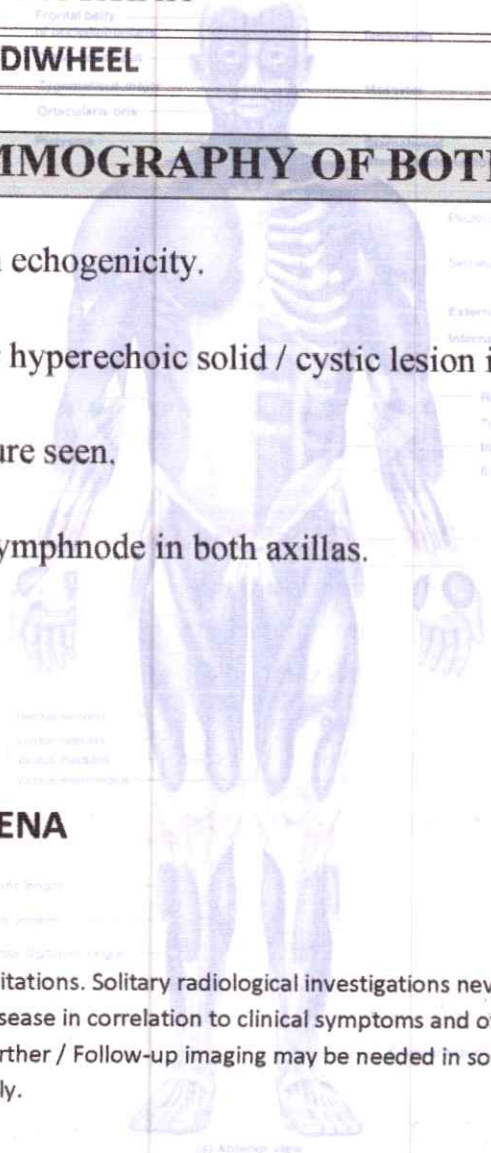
DIWHEEL

IMMOGRAPHY OF BOT

echogenicity.

hyperechoic solid / cystic lesion i

are seen.

ymphnode in both axillas.

ENA

itations. Solitary radiological investigations nev
sease in correlation to clinical symptoms and o
rther / Follow-up imaging may be needed in so
ly.

Frontal belly
Orbicularis oris
Pectora
Serratu
Externa
Interna
(a) Anterior view